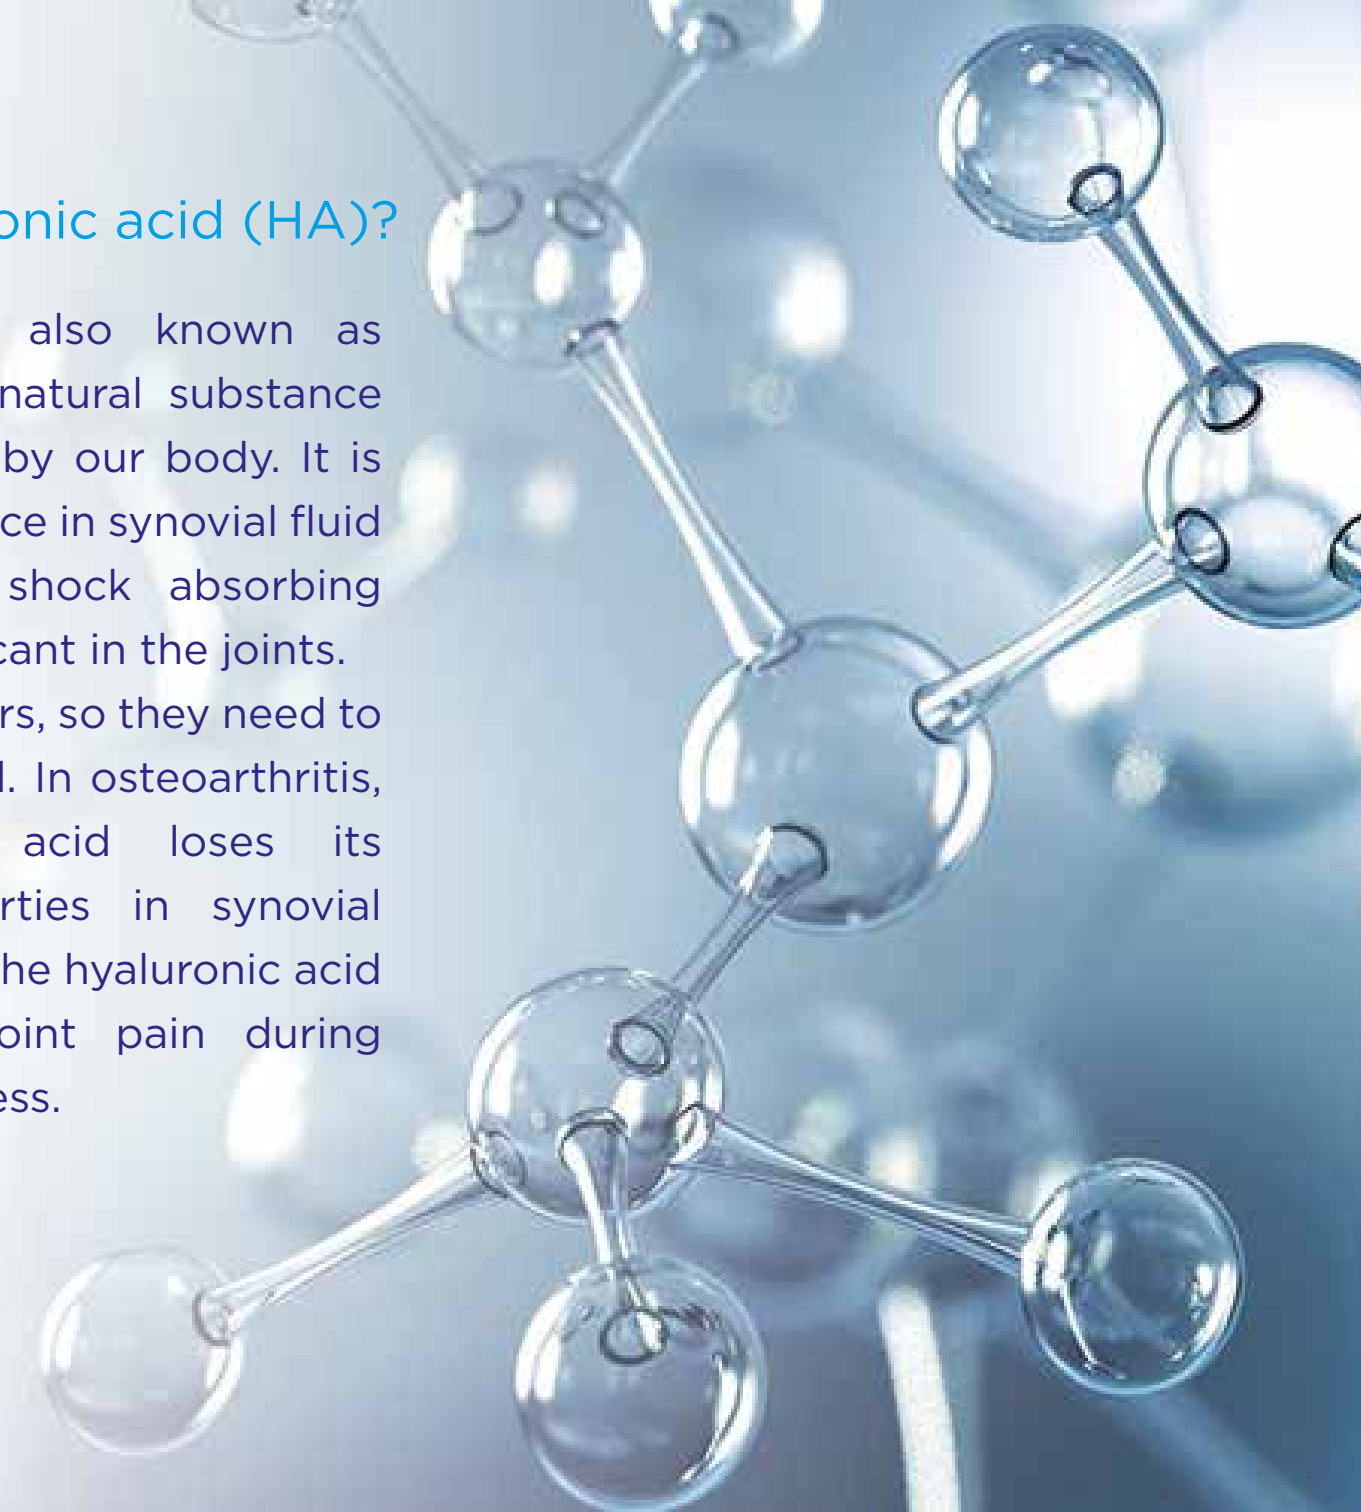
onic acid (HA)?

also known as natural substance by our body. It is ce in synovial fluid shock absorbing cant in the joints. rs, so they need to l. In osteoarthritis, acid loses its rties in synovial he hyaluronic acid oint pain during ess.